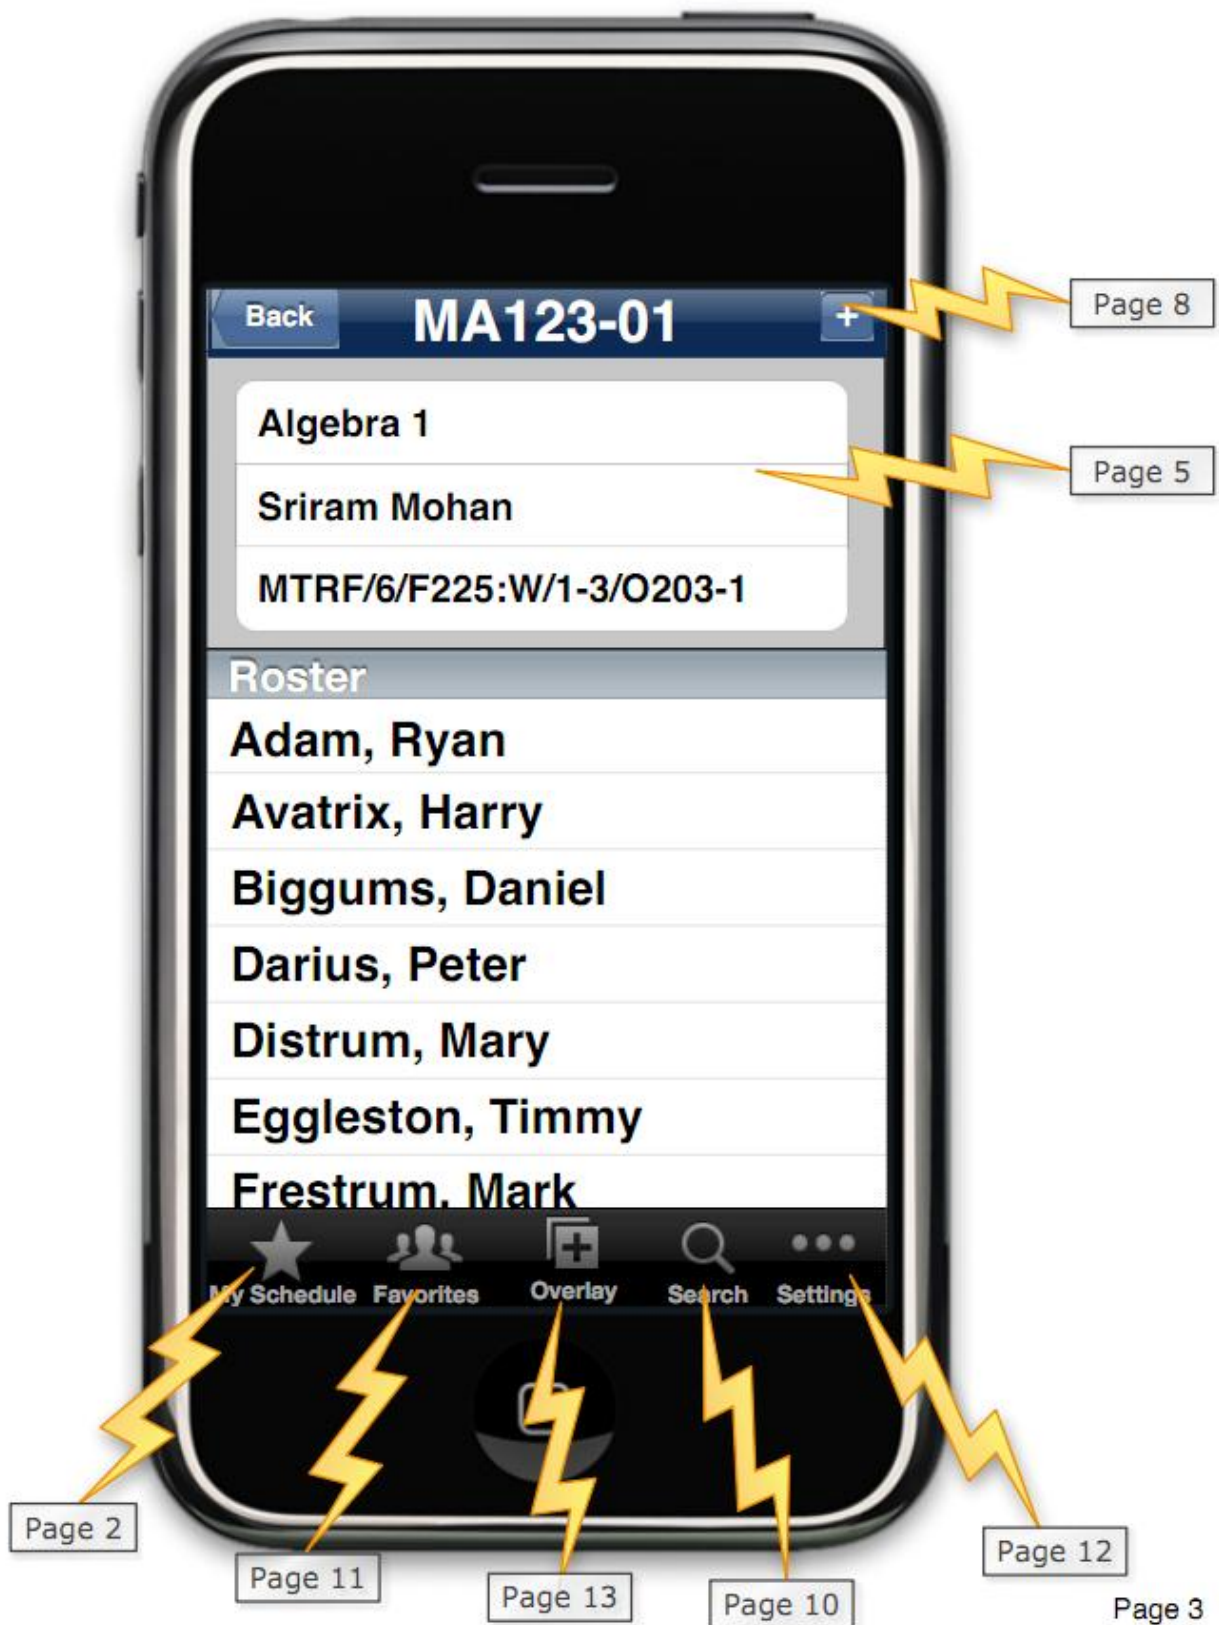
Back MA123-01 +

Page 8

Algebra 1

Sriram Mohan

Page 5

MTRF/6/F225:W/1-3/O203-1

Roster

Adam, Ryan

Avatrix, Harry

Biggums, Daniel

Darius, Peter

Distrum, Mary

Eggleston, Timmy

Frestrum, Mark

My Schedule Favorites Overlay Search Settings

Page 2

Page 11

Page 13

Page 10

Page 12

Page 3